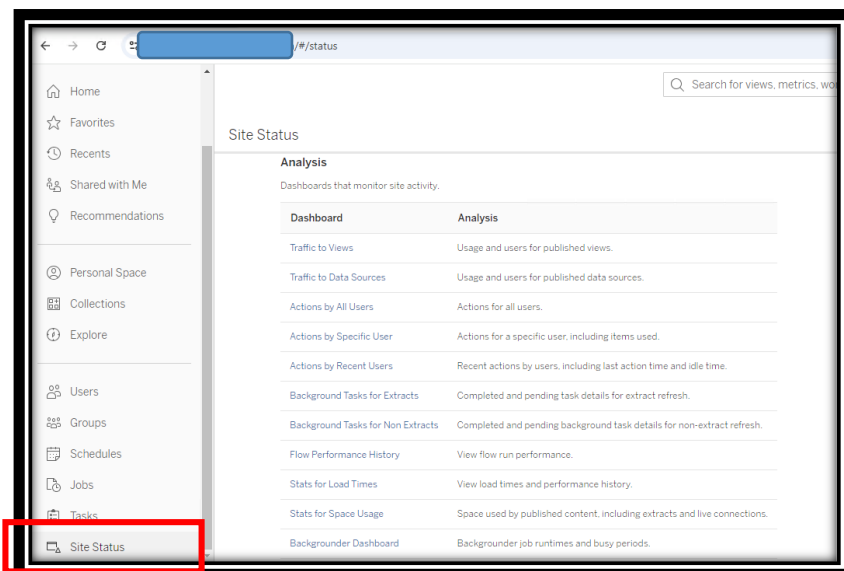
/#/status

Search for views, metrics, wo

Home
Favorites
Recents
Shared with Me
Recommendations

Personal Space
Collections
Explore

Users
Groups
Schedules
Jobs
Tasks
Site Status

Site Status

Analysis

Dashboards that monitor site activity.

| Dashboard | Analysis |
|---|---|
| Traffic to Views | Usage and users for published views. |
| Traffic to Data Sources | Usage and users for published data sources. |
| Actions by All Users | Actions for all users. |
| Actions by Specific User | Actions for a specific user, including items used. |
| Actions by Recent Users | Recent actions by users, including last action time and idle time. |
| Background Tasks for Extracts | Completed and pending task details for extract refresh. |
| Background Tasks for Non Extracts | Completed and pending background task details for non-extract refresh. |
| Flow Performance History | View flow run performance. |
| Stats for Load Times | View load times and performance history. |
| Stats for Space Usage | Space used by published content, including extracts and live connections. |
| Backgrounder Dashboard | Backgrounder job runtimes and busy periods. |